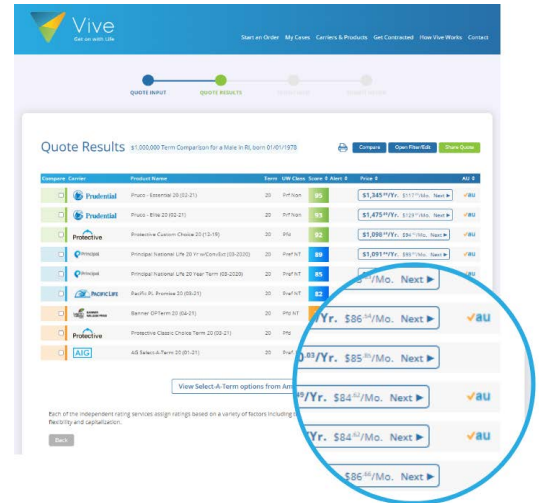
Vive
Get on with Life

Start an Order My Cases Carriers & Products Get Contracted How Vive Works Contact

QUOTE INPUT QUOTE RESULTS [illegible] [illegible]

Quote Results $1,000,000 Term Comparison for a Male in RI, born 01/01/1978

Compare Open Filter/Edit Share Quote

| Compare | Carrier | Product Name | Term | UW Class | Score | Alert | Price | AU |
|---|---|---|---|---|---|---|---|---|
| | Prudential | Pruco - Essential 20 (02-21) | 20 | Prf Non | 95 | | \$1,345/Yr. \$117/Mo. Next | ✓au |
| | Prudential | Pruco - Elite 20 (02-21) | 20 | Prf Non | 95 | | \$1,475/Yr. \$129/Mo. Next | ✓au |
| | Protective | Protective Custom Choice 20 (12-19) | 20 | Pfd | 92 | | \$1,098/Yr. \$96/Mo. Next | |
| | Principal | Principal National Life 20 Yr w/Conv.Ext (03-2020) | 20 | Pref NT | 89 | | \$1,091/Yr. \$95/Mo. Next | |
| | Principal | Principal National Life 20 Year Term (03-2020) | 20 | Pref NT | 89 | | \$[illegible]/Mo. Next | |
| | Pacific Life | Pacific PL Promise 20 (03-21) | 20 | Pref NT | 82 | | | |
| | Banner | Banner OPTerm 20 (04-21) | 20 | Pfd NT | | | /Yr. \$86.34/Mo. Next | ✓au |
| | Protective | Protective Classic Choice Term 20 (03-21) | 20 | Pfd | | | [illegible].83/Yr. \$85.89/Mo. Next | |
| | AIG | AG Select-A-Term 20 (01-21) | 20 | Pref NT | | | /Yr. \$84.82/Mo. Next | ✓au |
| | | | | | | | /Yr. \$84.82/Mo. Next | ✓au |
| | | | | | | | \$86.86/Mo. | |

View Select-A-Term options from Am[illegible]

Each of the independent rating services assign ratings based on a variety of factors including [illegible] flexibility and capitalization.

Back